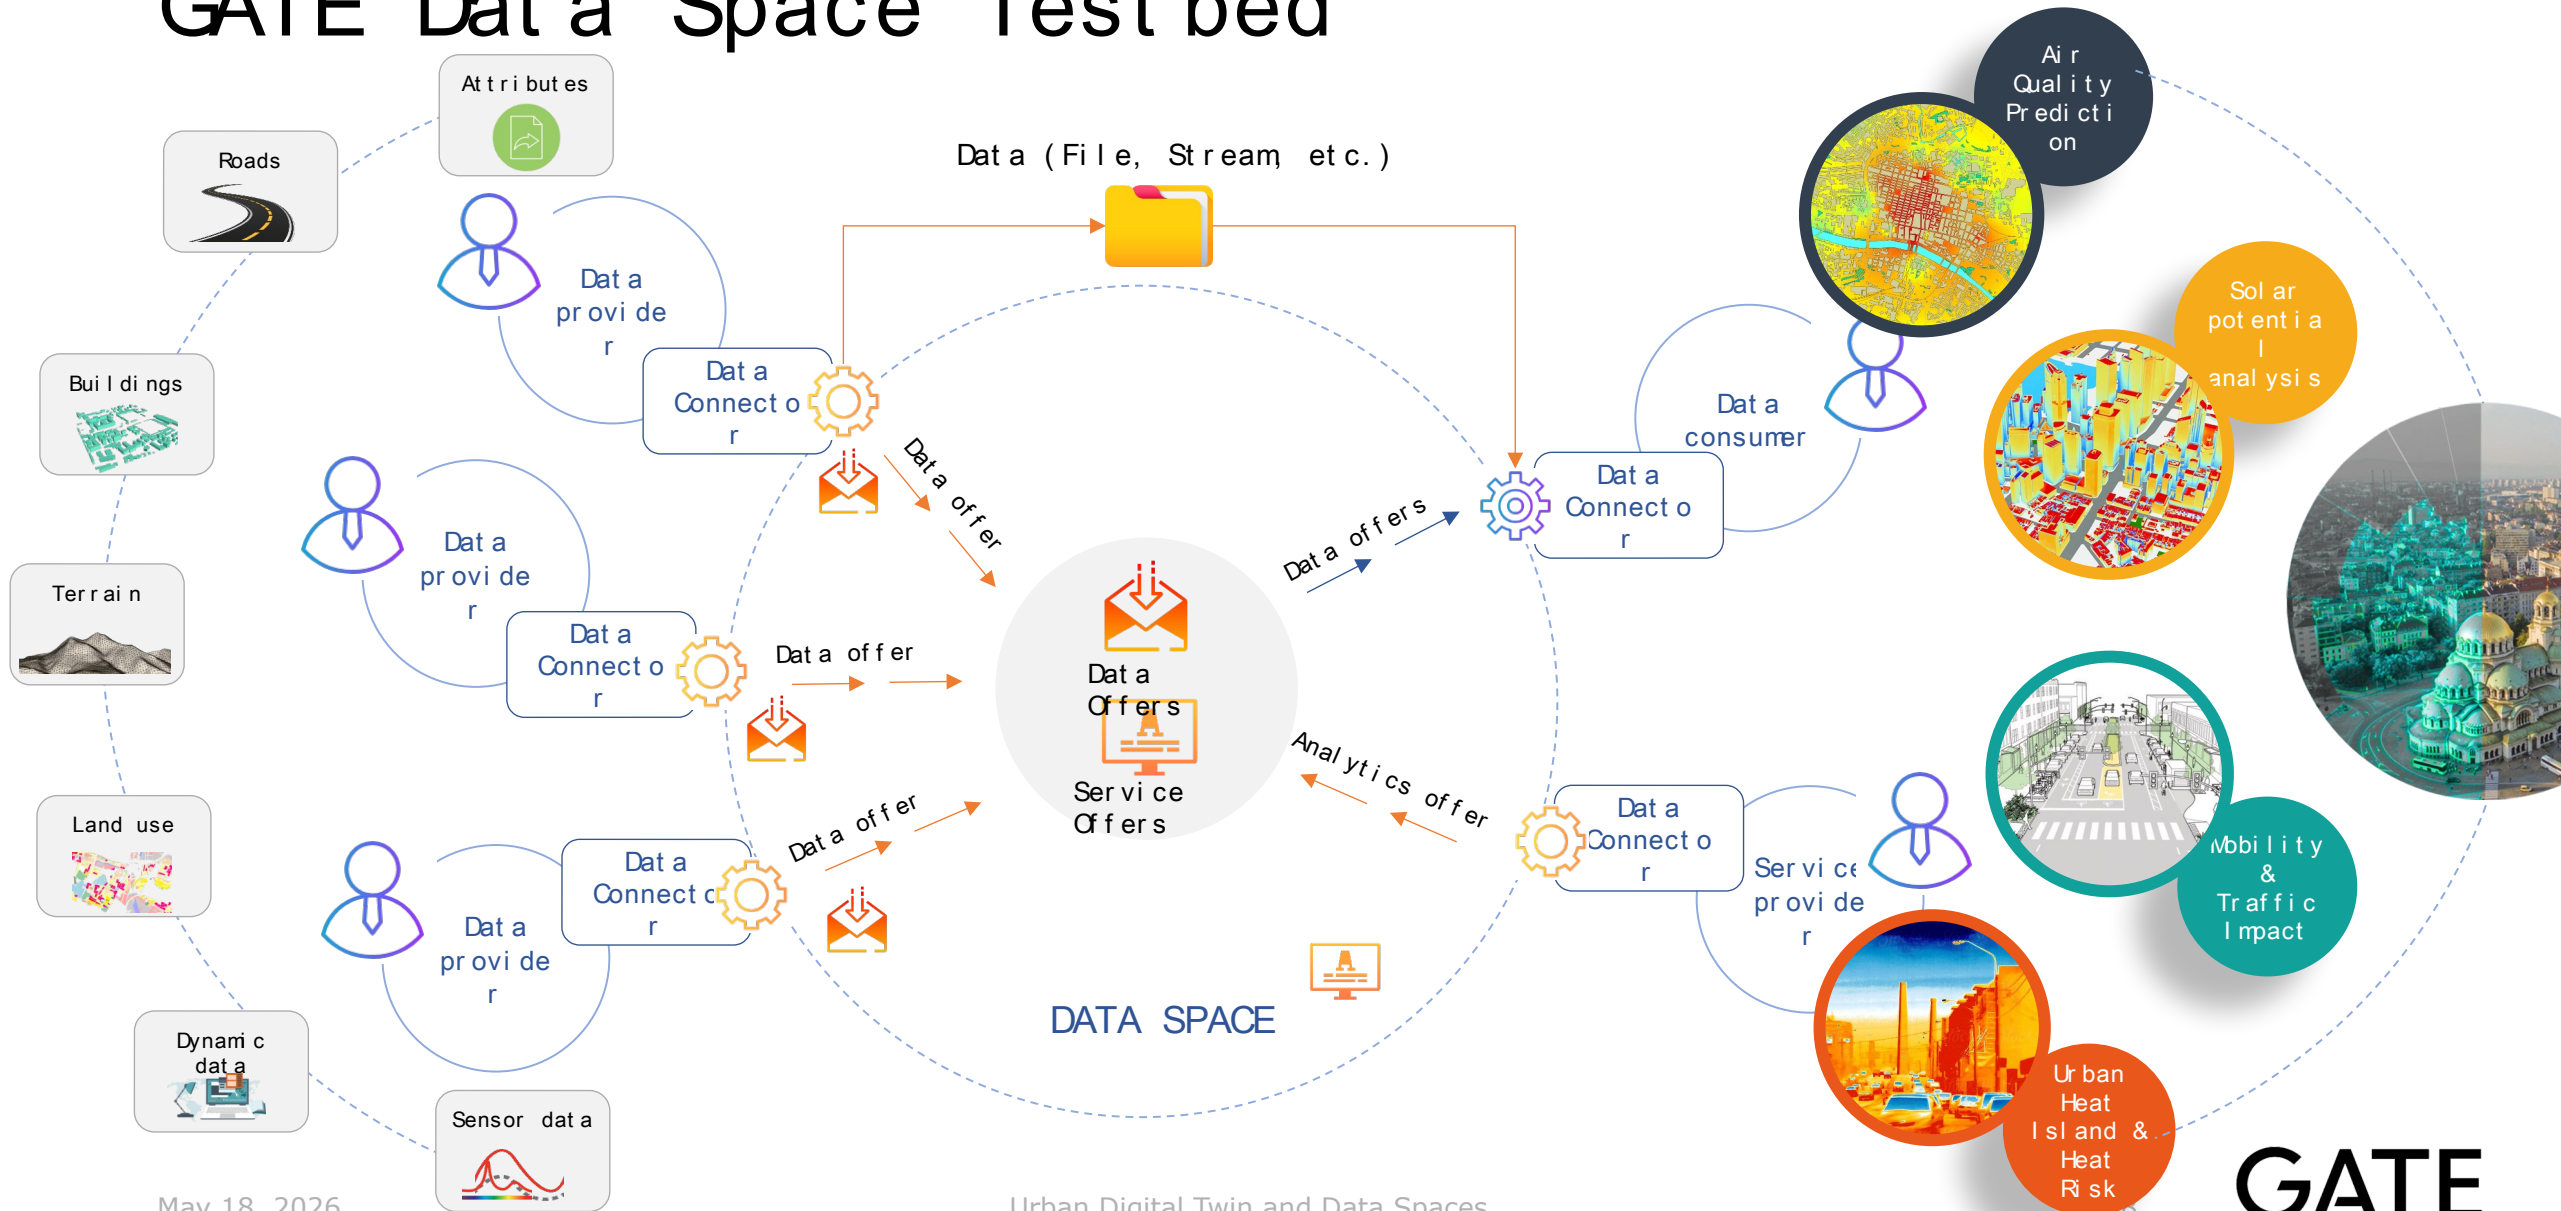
GATE Data Space Testbed

Attributes

Roads

Buildings

Terrain

Land use

Dynamic data

Sensor data

Data (File, Stream, etc.)

Data provider

Data Connector

Data provider

Data Connector

Data provider

Data Connector

Data offer

Data offer

Data offer

Data Offers

Service Offers

Data offers

Analytics offer

Data consumer

Data Connector

Data Connector

Service provider

DATA SPACE

Air Quality Prediction

Solar potential analysis

Mobility & Traffic Impact

Urban Heat Island & Heat Risk

GATE

May 18, 2026

Urban Digital Twin and Data Spaces